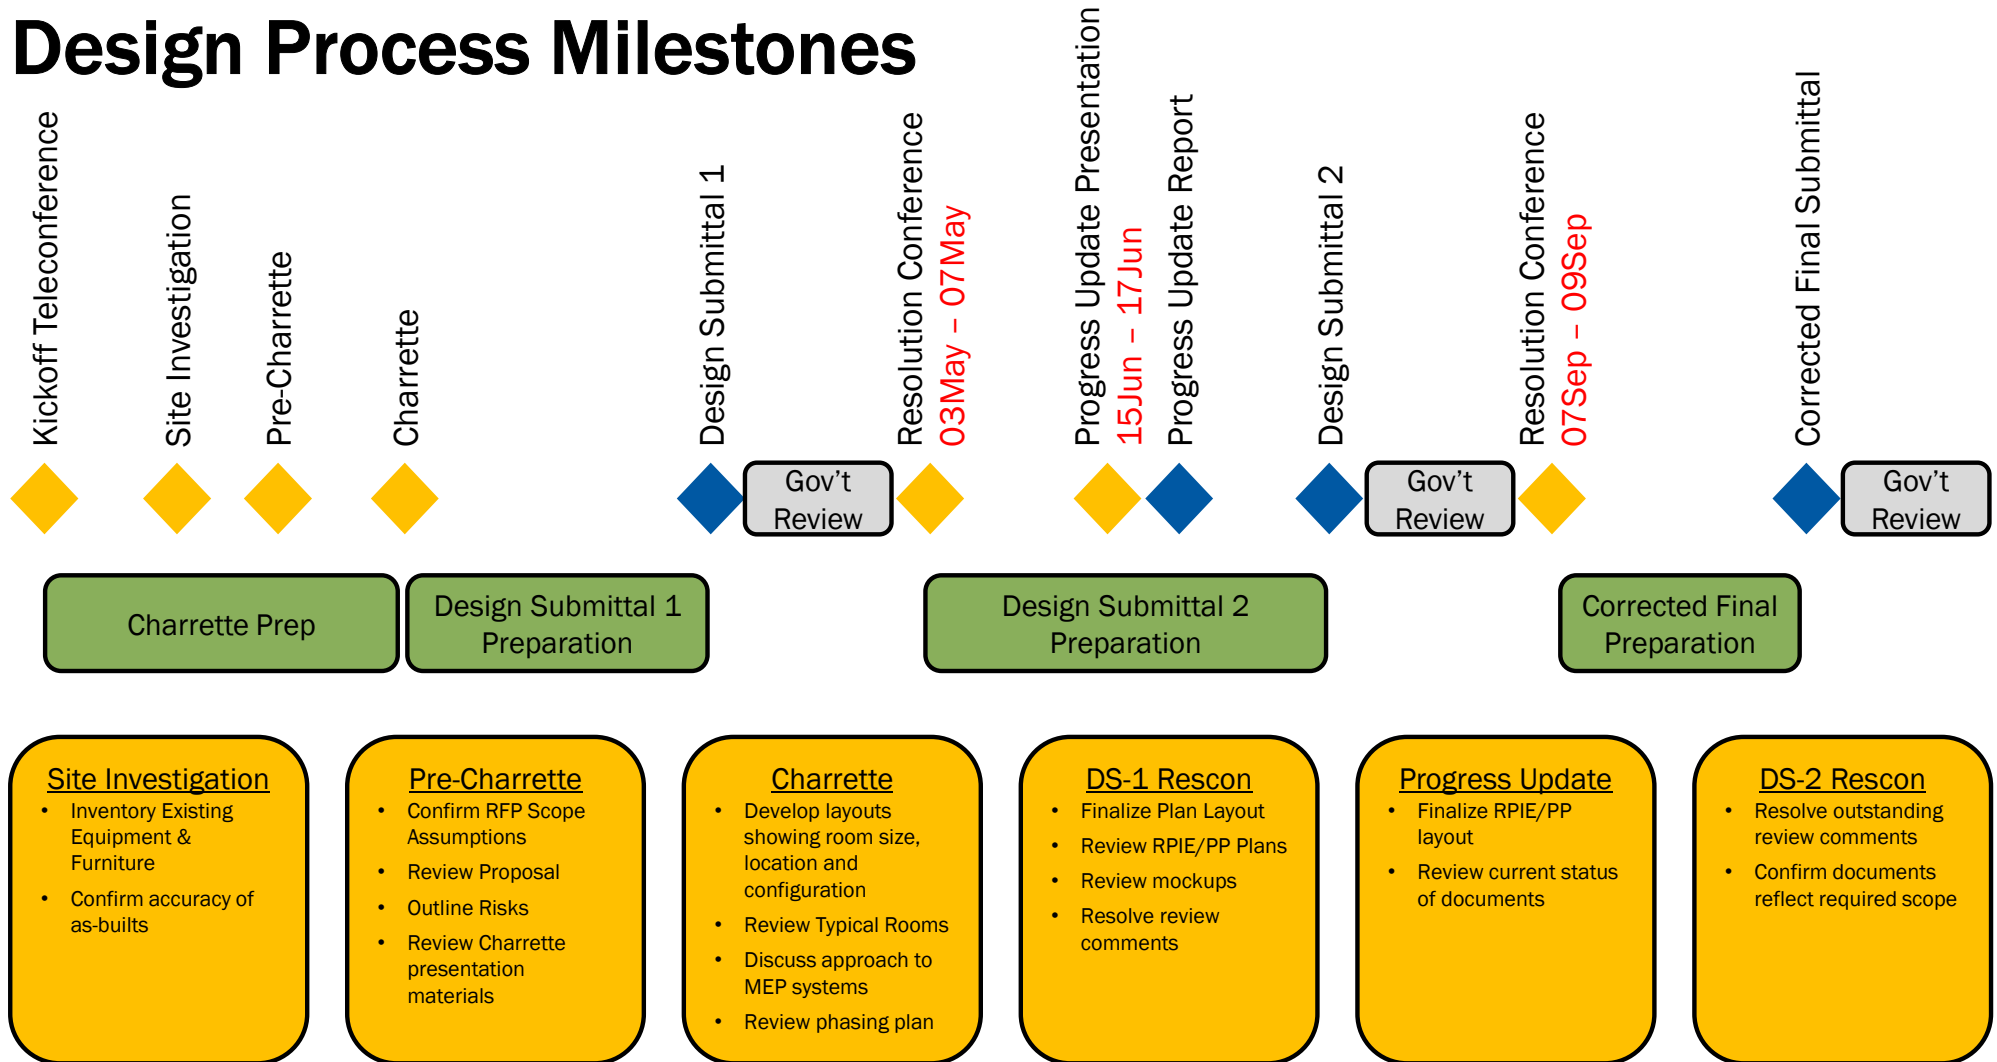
Design Process Milestones

Kickoff Teleconference

Site Investigation

Pre-Charrette

Charrette

Design Submittal 1

Gov't Review

Resolution Conference
03May – 07May

Progress Update Presentation
15Jun – 17Jun

Progress Update Report

Design Submittal 2

Gov't Review

Resolution Conference
07Sep – 09Sep

Corrected Final Submittal

Gov't Review

Charrette Prep

Design Submittal 1 Preparation

Design Submittal 2 Preparation

Corrected Final Preparation

Site Investigation
- Inventory Existing Equipment & Furniture
- Confirm accuracy of as-builts

Pre-Charrette
- Confirm RFP Scope Assumptions
- Review Proposal
- Outline Risks
- Review Charrette presentation materials

Charrette
- Develop layouts showing room size, location and configuration
- Review Typical Rooms
- Discuss approach to MEP systems
- Review phasing plan

DS-1 Rescon
- Finalize Plan Layout
- Review RPIE/PP Plans
- Review mockups
- Resolve review comments

Progress Update
- Finalize RPIE/PP layout
- Review current status of documents

DS-2 Rescon
- Resolve outstanding review comments
- Confirm documents reflect required scope